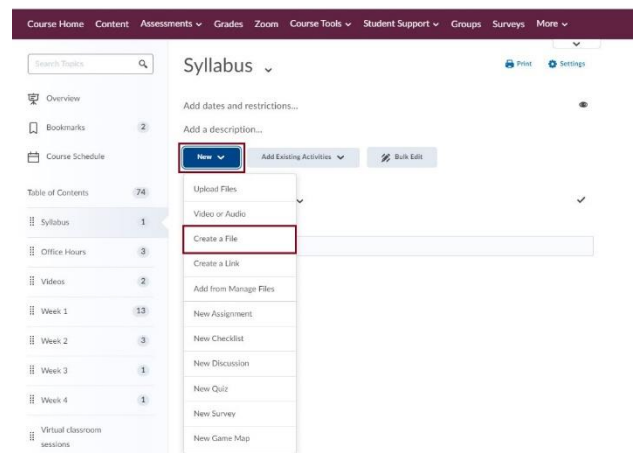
Course Home Content Assessments Grades Zoom Course Tools Student Support Groups Surveys More

Search Topics

Overview

Bookmarks 2

Course Schedule

Table of Contents 74

Syllabus 1

Office Hours 3

Videos 2

Week 1 13

Week 2 3

Week 3 1

Week 4 1

Virtual classroom sessions

Syllabus

Print Settings

Add dates and restrictions...

Add a description...

New

Add Existing Activities

Bulk Edit

Upload Files

Video or Audio

Create a File

Create a Link

Add from Manage Files

New Assignment

New Checklist

New Discussion

New Quiz

New Survey

New Game Map